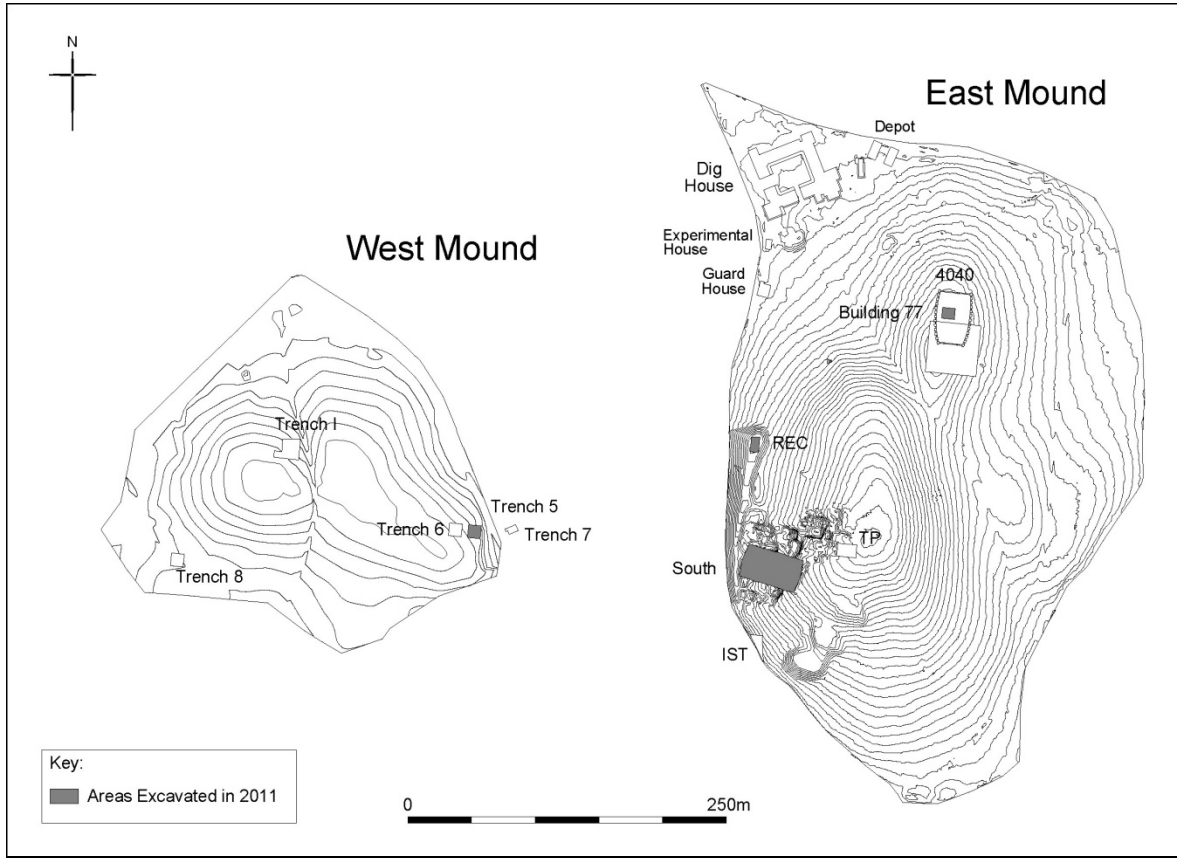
N

East Mound

Depot

Dig House

Experimental House

Guard House

West Mound

4040

Building 77

Trench I

REC

Trench 5

Trench 6

Trench 7

TP

South

Trench 8

IST

Key:

Areas Excavated in 2011

0

250m